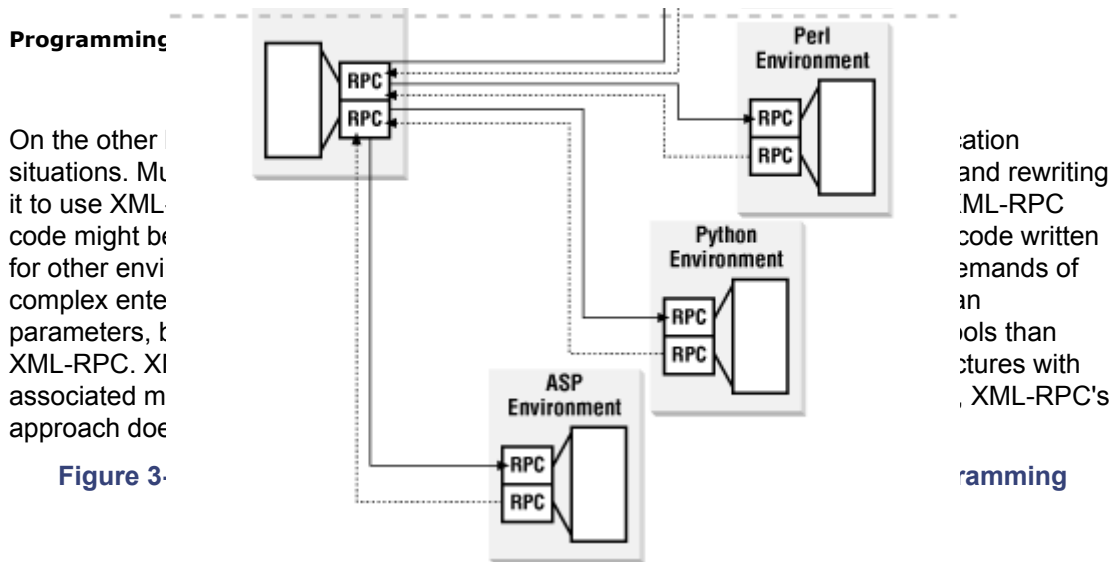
Programming

On the other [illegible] ation situations. Mu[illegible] and rewriting it to use XML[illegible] ML-RPC code might be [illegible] code written for other envi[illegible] emands of complex ente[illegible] an parameters, b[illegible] ols than XML-RPC. XI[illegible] ctures with associated m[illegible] , XML-RPC's approach doe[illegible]

Figure 3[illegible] ramming

RPC
RPC

Perl Environment
RPC
RPC

Python Environment
RPC
RPC

ASP Environment
RPC
RPC